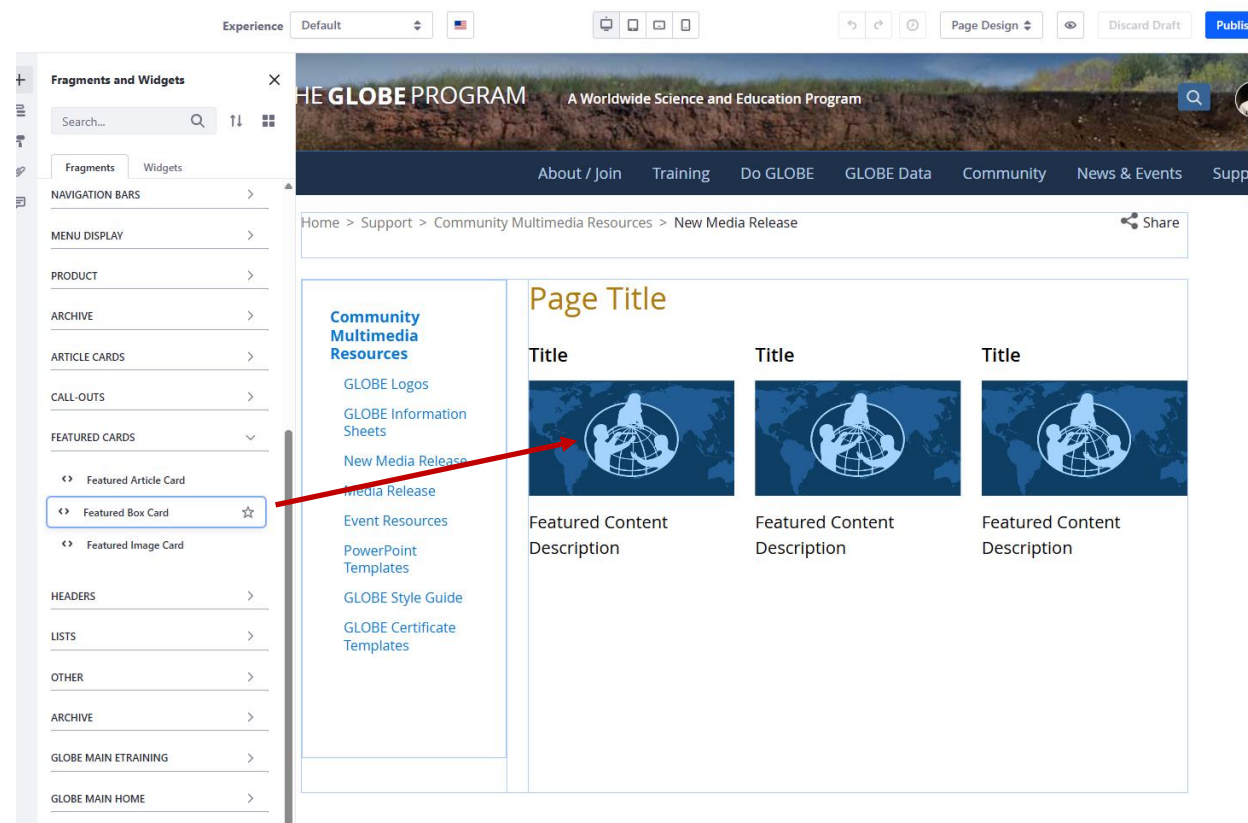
Experience Default

Page Design

Discard Draft

Publis

Fragments and Widgets

Search...

Fragments Widgets

NAVIGATION BARS

MENU DISPLAY

PRODUCT

ARCHIVE

ARTICLE CARDS

CALL-OUTS

FEATURED CARDS

Featured Article Card

Featured Box Card

Featured Image Card

HEADERS

LISTS

OTHER

ARCHIVE

GLOBE MAIN ETRAINING

GLOBE MAIN HOME

HE GLOBE PROGRAM A Worldwide Science and Education Program

About / Join Training Do GLOBE GLOBE Data Community News & Events Supp

Home > Support > Community Multimedia Resources > New Media Release

Share

Community Multimedia Resources

GLOBE Logos

GLOBE Information Sheets

New Media Release

Media Release

Event Resources

PowerPoint Templates

GLOBE Style Guide

GLOBE Certificate Templates

Page Title

Title

Featured Content Description

Title

Featured Content Description

Title

Featured Content Description